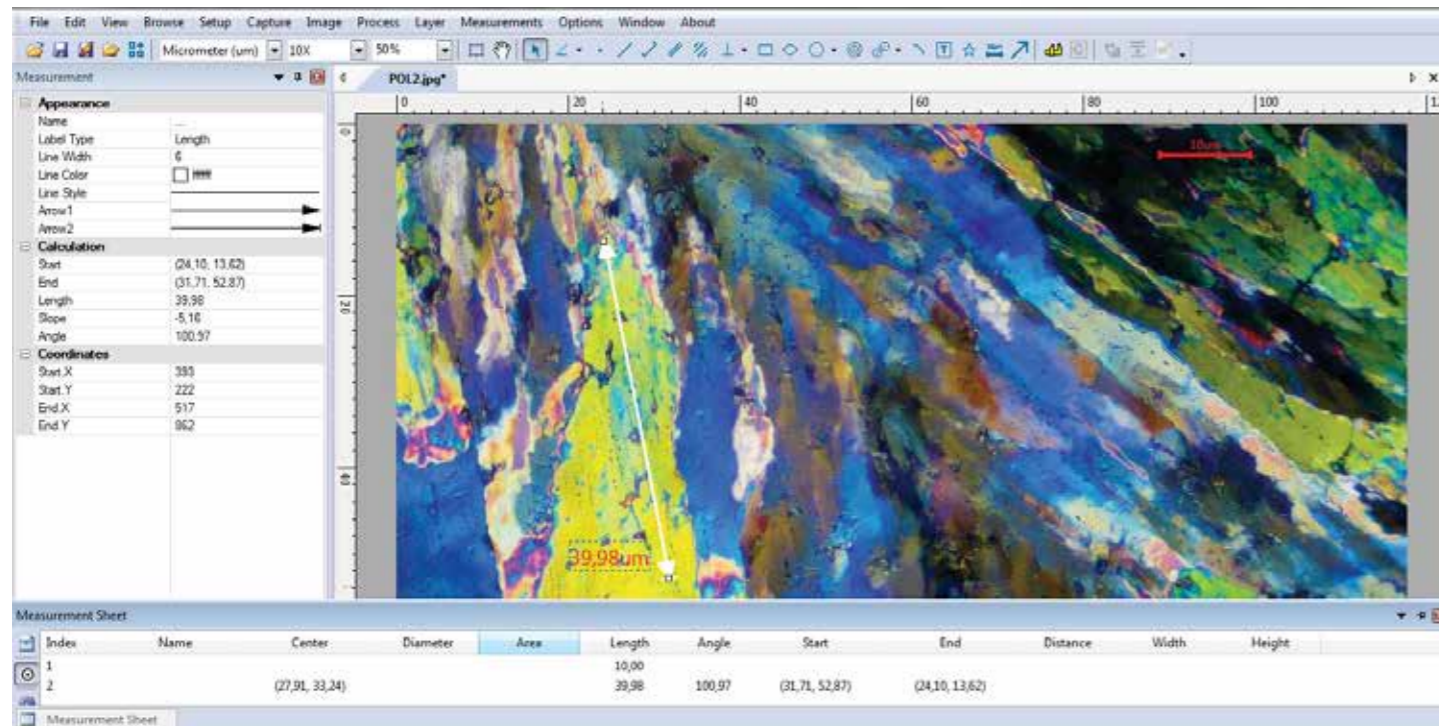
File Edit View Browse Setup Capture Image Process Layer Measurements Options Window About

Micrometer (um) 10X 50%

Measurement

POL2.jpg*

0 20 40 60 80 100

| Appearance | |
|---|---|
| Name | |
| Label Type | Length |
| Line Width | 6 |
| Line Color | ffffff |
| Line Style | |
| Arrow1 | |
| Arrow2 | |
| **Calculation** | |
| Start | (24,10, 13,62) |
| End | (31,71, 52,87) |
| Length | 39,98 |
| Slope | -5,16 |
| Angle | 100,97 |
| **Coordinates** | |
| Start.X | 393 |
| Start.Y | 222 |
| End.X | 517 |
| End.Y | 862 |

0 20 40

10um

39,98um

Measurement Sheet

| Index | Name | Center | Diameter | Area | Length | Angle | Start | End | Distance | Width | Height |
|---|---|---|---|---|---|---|---|---|---|---|---|
| 1 | | | | | 10,00 | | | | | | |
| 2 | | (27,91, 33,24) | | | 39,98 | 100,97 | (31,71, 52,87) | (24,10, 13,62) | | | |

Measurement Sheet